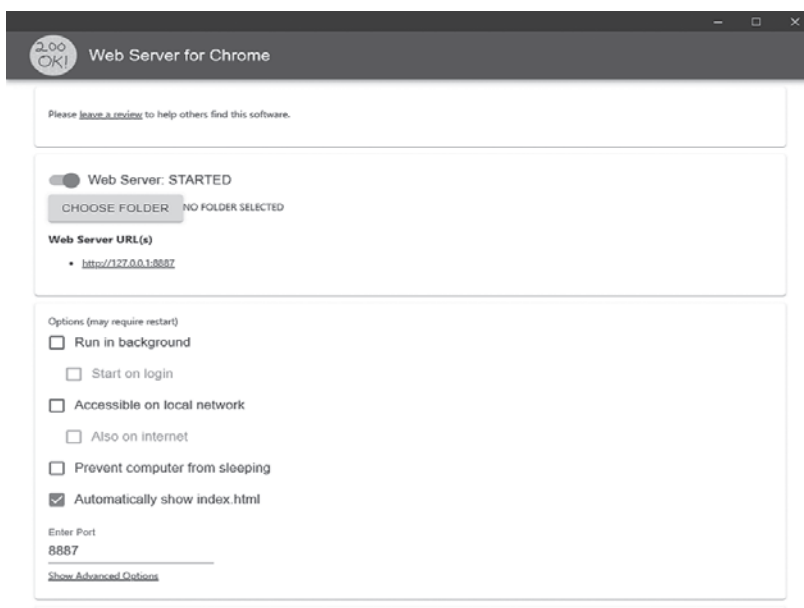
200 OK!

Web Server for Chrome

Please leave a review to help others find this software.

Web Server: STARTED

CHOOSE FOLDER NO FOLDER SELECTED

Web Server URL(s)

- http://127.0.0.1:8887

Options (may require restart)

Run in background

Start on login

Accessible on local network

Also on internet

Prevent computer from sleeping

Automatically show index.html

Enter Port

8887

Show Advanced Options